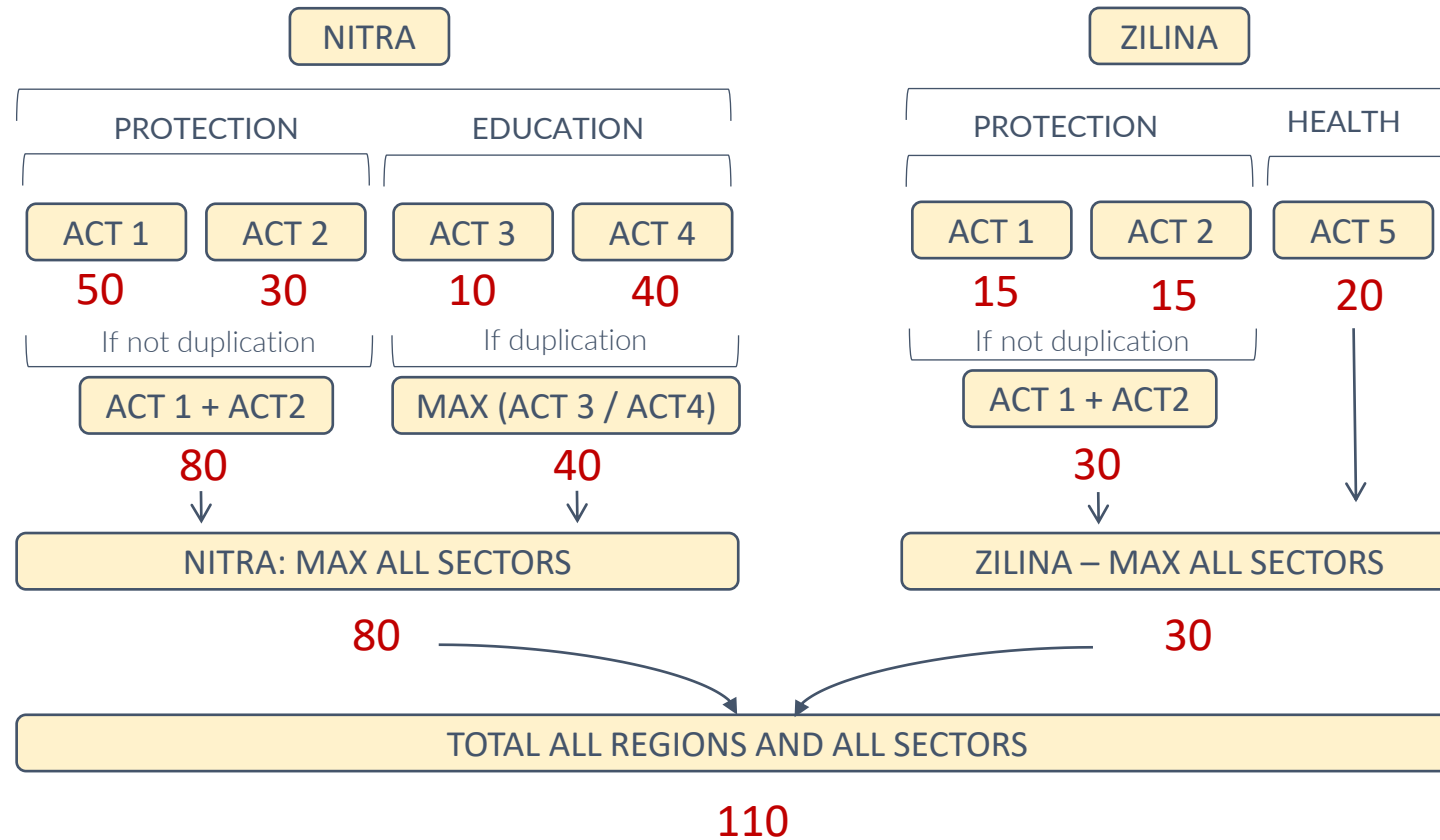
NITRA

PROTECTION

EDUCATION

ACT 1

ACT 2

ACT 3

ACT 4

50

30

10

40

If not duplication

If duplication

ACT 1 + ACT2

MAX (ACT 3 / ACT4)

80

40

NITRA: MAX ALL SECTORS

80

ZILINA

PROTECTION

HEALTH

ACT 1

ACT 2

ACT 5

15

15

20

If not duplication

ACT 1 + ACT2

30

ZILINA – MAX ALL SECTORS

30

TOTAL ALL REGIONS AND ALL SECTORS

110